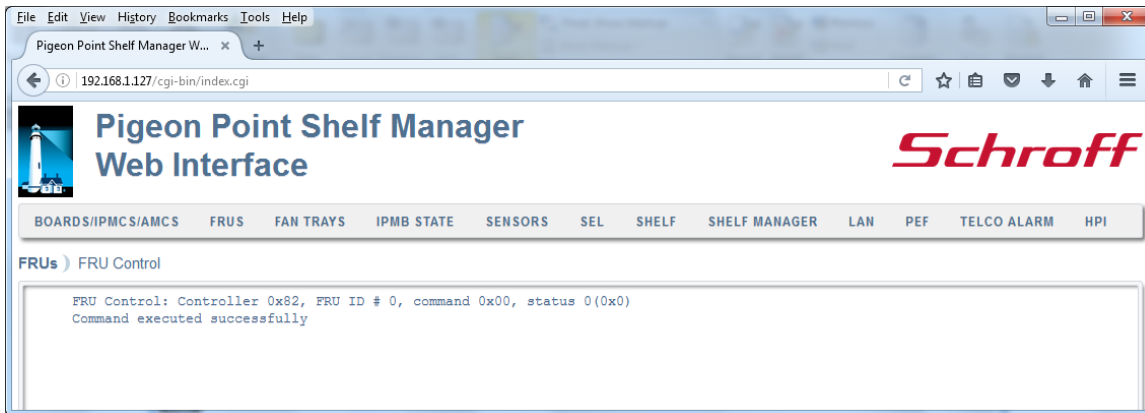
File Edit View History Bookmarks Tools Help

Pigeon Point Shelf Manager W... ×

192.168.1.127/cgi-bin/index.cgi

Pigeon Point Shelf Manager
Web Interface

Schroff

BOARDS/IPMCS/AMCS FRUS FAN TRAYS IPMB STATE SENSORS SEL SHELF SHELF MANAGER LAN PEF TELCO ALARM HPI

FRUs ⟩ FRU Control

FRU Control: Controller 0x82, FRU ID # 0, command 0x00, status 0(0x0)
Command executed successfully